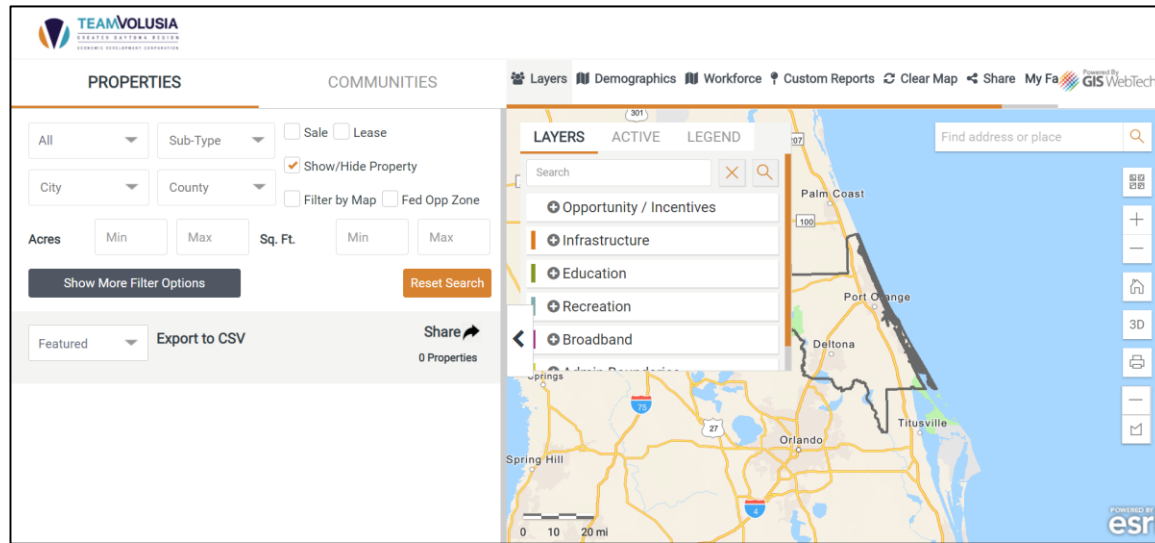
TEAMVOLUSIA
GREATER DAYTONA REGION
ECONOMIC DEVELOPMENT CORPORATION

PROPERTIES
COMMUNITIES

Layers Demographics Workforce Custom Reports Clear Map Share My Fa Powered By GIS WebTech

All
Sub-Type
Sale
Lease
Show/Hide Property
City
County
Filter by Map
Fed Opp Zone
Acres
Min
Max
Sq. Ft.
Min
Max
Show More Filter Options
Reset Search
Featured
Export to CSV
Share
0 Properties

LAYERS ACTIVE LEGEND
Search
Opportunity / Incentives
Infrastructure
Education
Recreation
Broadband
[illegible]

Find address or place
3D
301
Palm Coast
100
Port Orange
Deltona
Springs
75
27
Orlando
Titusville
Spring Hill
4
0 10 20 mi
POWERED BY
esri